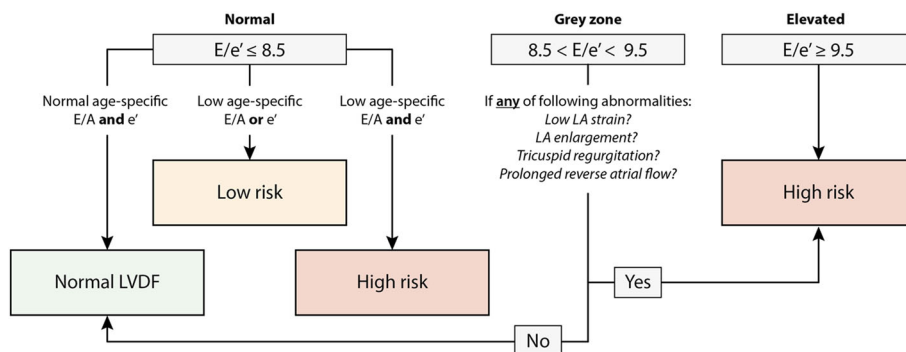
Normal

Grey zone

Elevated

$E/e' \leq 8.5$

$8.5 < E/e' < 9.5$

$E/e' \geq 9.5$

Normal age-specific E/A **and** e′

Low age-specific E/A **or** e′

Low age-specific E/A **and** e′

If **any** of following abnormalities:
*Low LA strain?*
*LA enlargement?*
*Tricuspid regurgitation?*
*Prolonged reverse atrial flow?*

Low risk

High risk

Normal LVDF

High risk

Yes

No